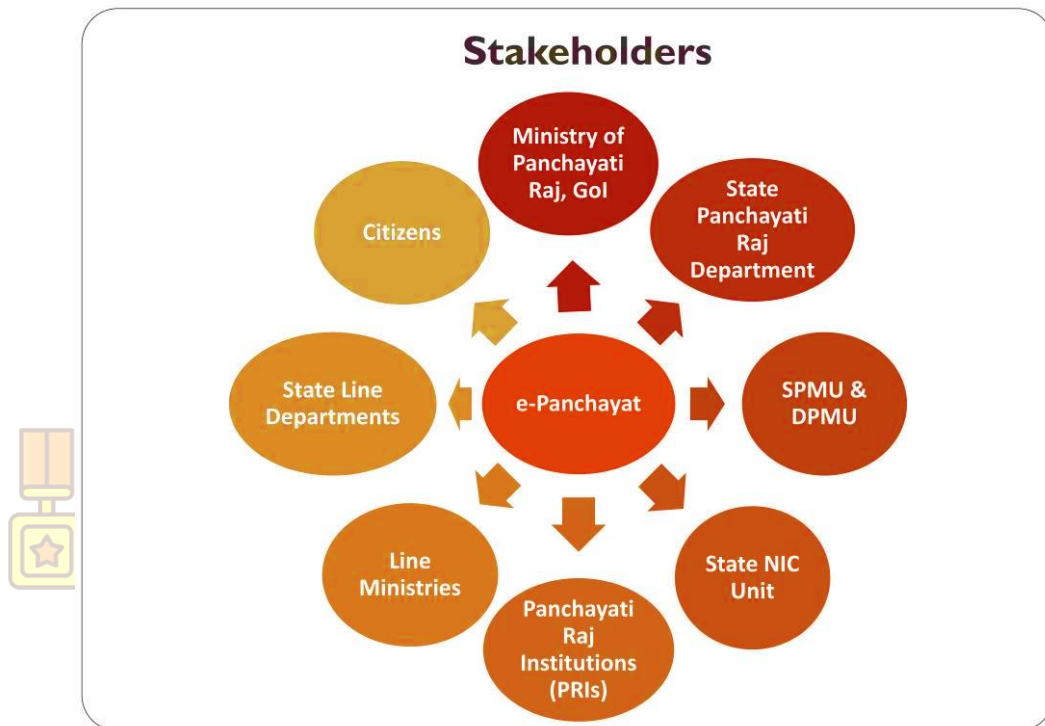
Stakeholders

Ministry of Panchayati Raj, GoI

State Panchayati Raj Department

Citizens

e-Panchayat

State Line Departments

SPMU & DPMU

Line Ministries

State NIC Unit

Panchayati Raj Institutions (PRIs)